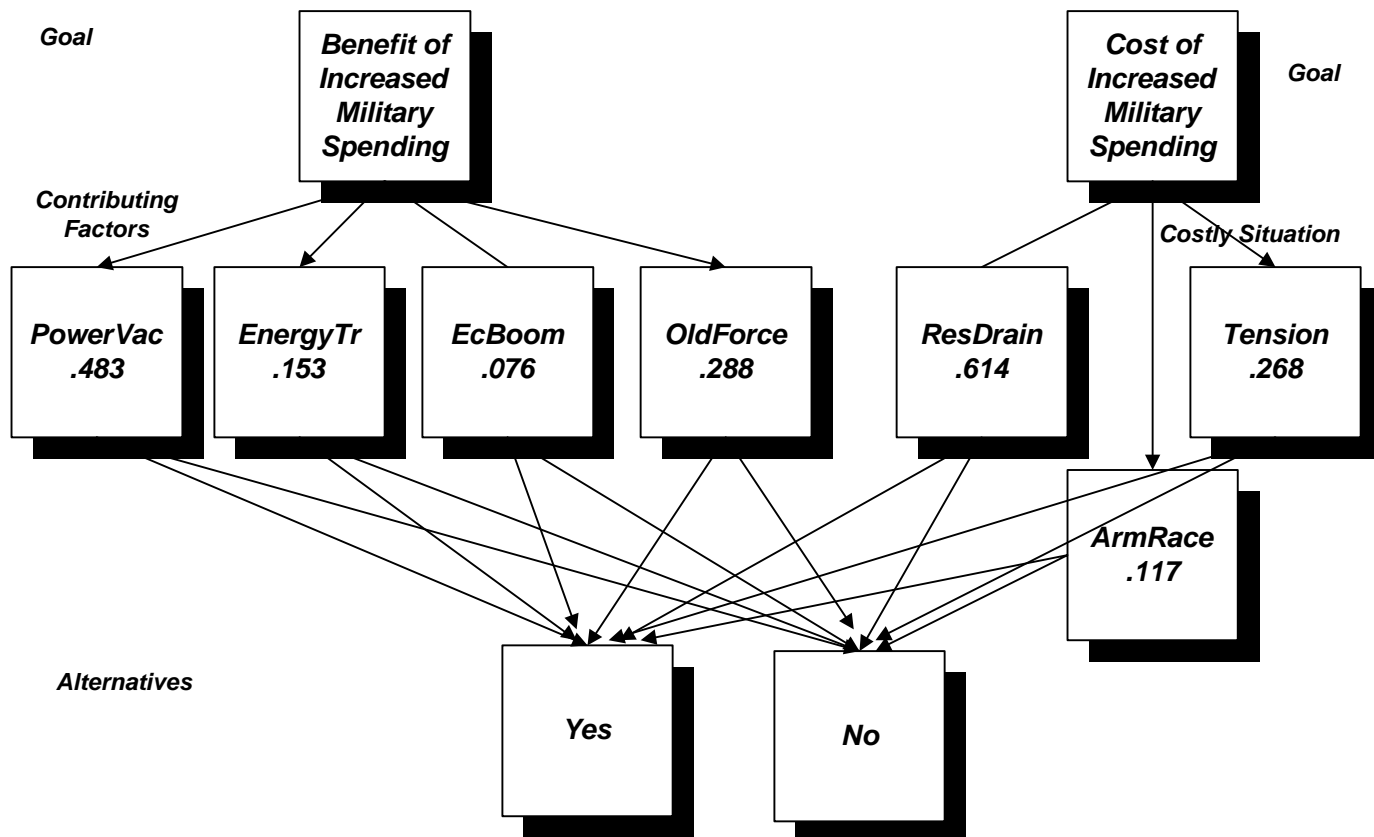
Goal

Benefit of Increased Military Spending

Cost of Increased Military Spending

Goal

Contributing Factors

Costly Situation

PowerVac .483

EnergyTr .153

EcBoom .076

OldForce .288

ResDrain .614

Tension .268

ArmRace .117

Alternatives

Yes

No